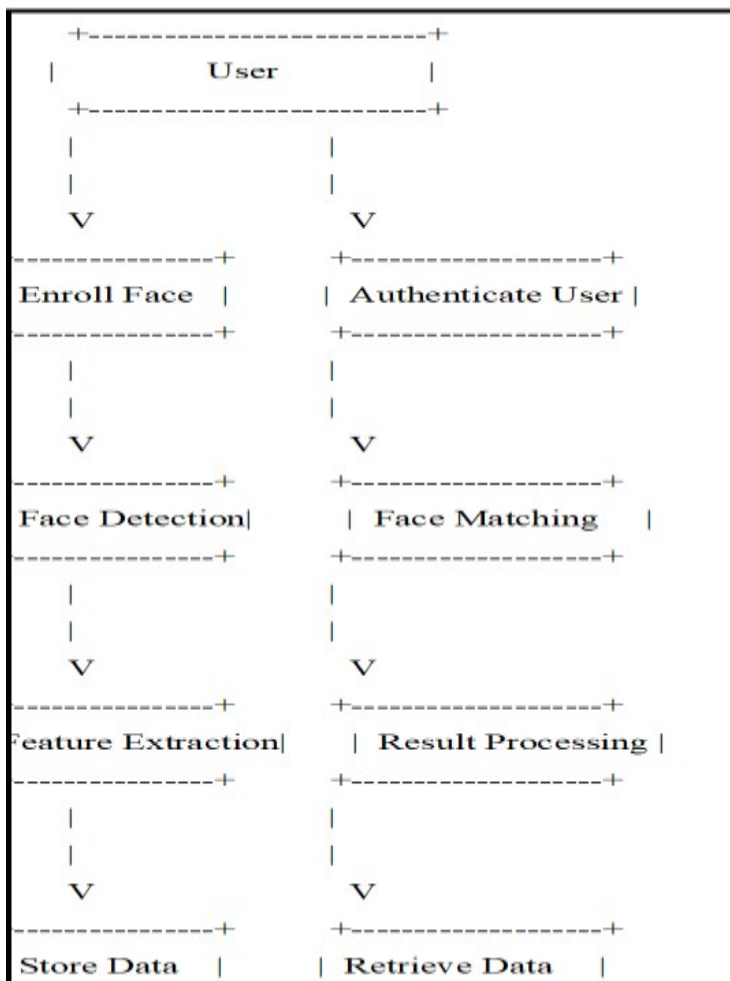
+---------------------------+
| User |
+---------------------------+
| |
| |
V V
-----------------+ +--------------------+
Enroll Face | | Authenticate User |
-----------------+ +--------------------+
| |
| |
V V
-----------------+ +--------------------+
Face Detection| | Face Matching |
-----------------+ +--------------------+
| |
| |
V V
-----------------+ +--------------------+
eature Extraction| | Result Processing |
-----------------+ +--------------------+
| |
| |
V V
-----------------+ +--------------------+
Store Data | | Retrieve Data |